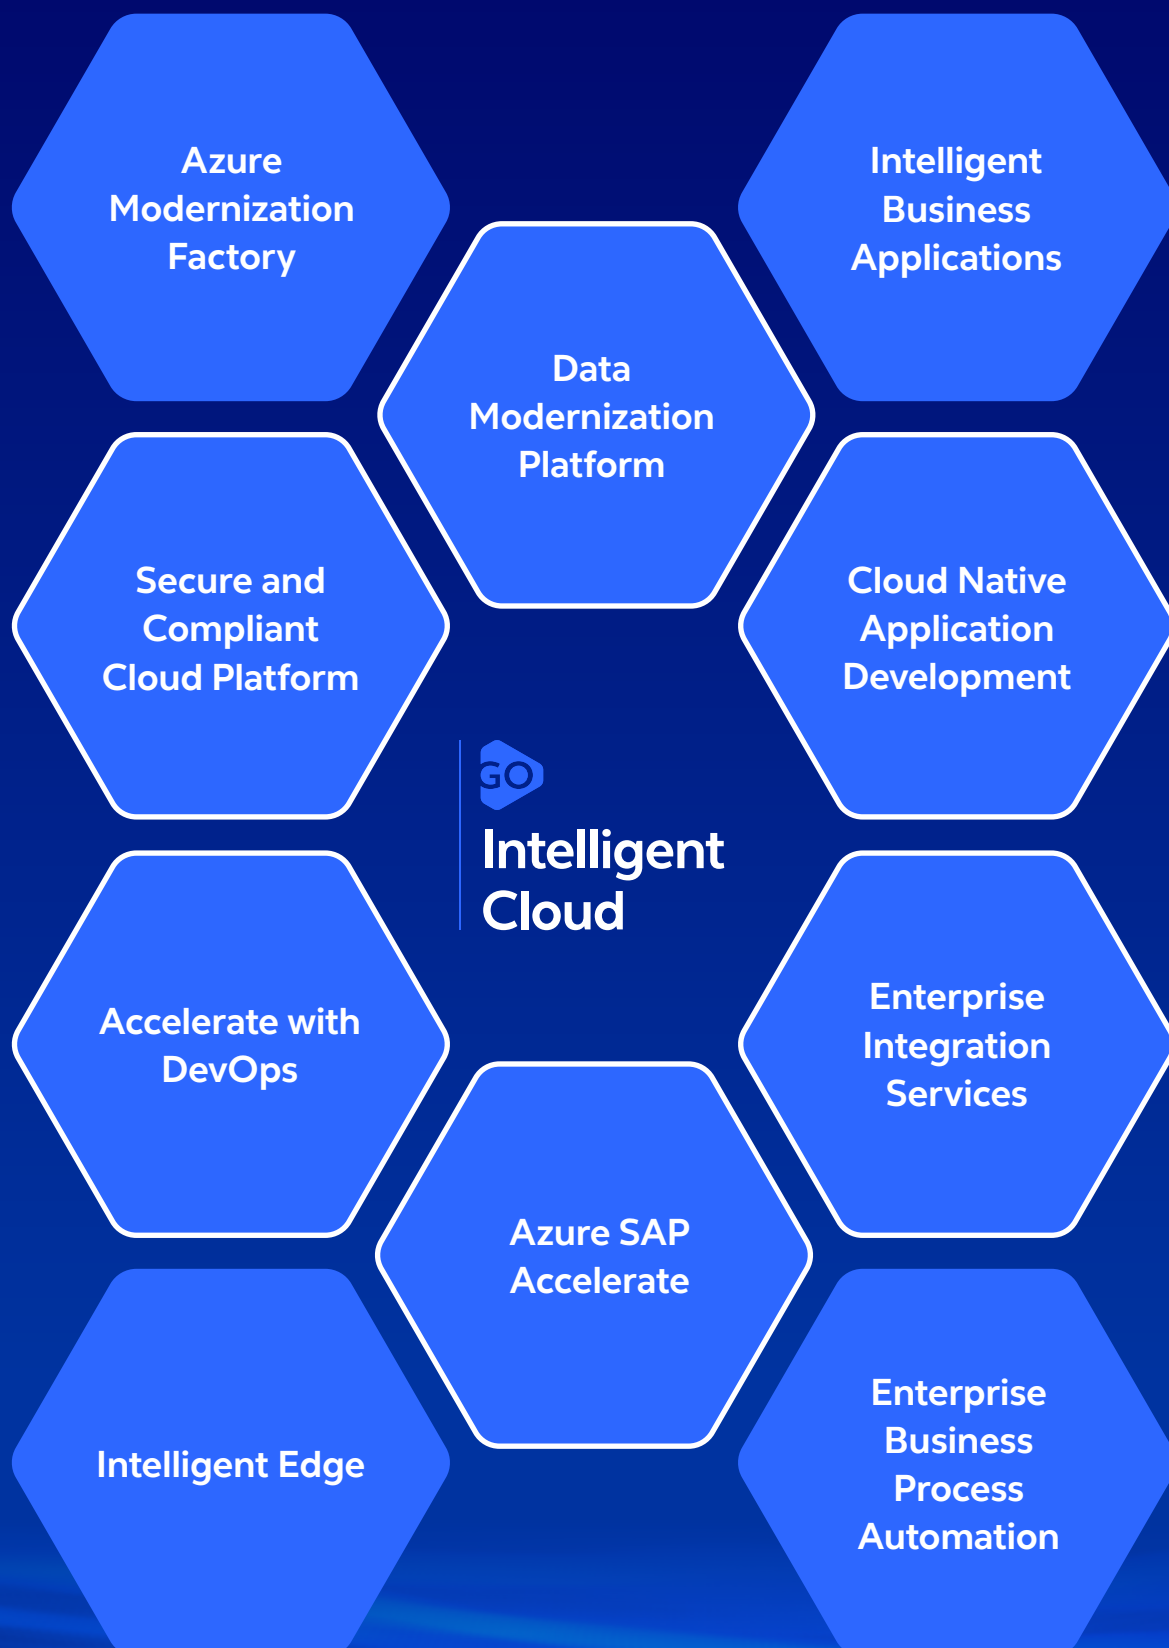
Azure Modernization Factory

Intelligent Business Applications

Data Modernization Platform

Secure and Compliant Cloud Platform

Cloud Native Application Development

GO

Intelligent Cloud

Accelerate with DevOps

Enterprise Integration Services

Azure SAP Accelerate

Intelligent Edge

Enterprise Business Process Automation